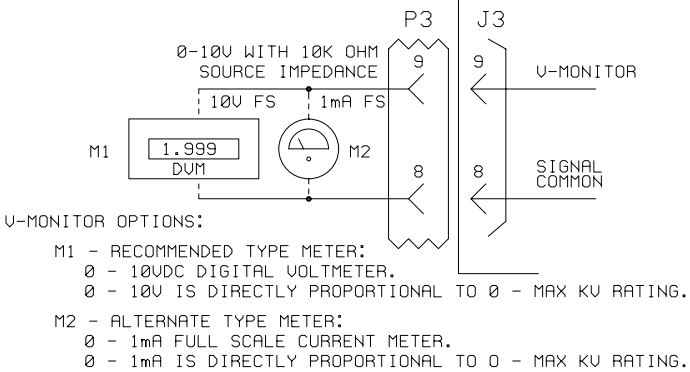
P3
J3
0-10V WITH 10K OHM SOURCE IMPEDANCE
10V FS
1mA FS
9
9
V-MONITOR
M1
1.999
DVM
M2
8
8
SIGNAL COMMON

V-MONITOR OPTIONS:

M1 - RECOMMENDED TYPE METER:
0 - 10VDC DIGITAL VOLTMETER.
0 - 10V IS DIRECTLY PROPORTIONAL TO 0 - MAX KV RATING.

M2 - ALTERNATE TYPE METER:
0 - 1mA FULL SCALE CURRENT METER.
0 - 1mA IS DIRECTLY PROPORTIONAL TO O - MAX KV RATING.